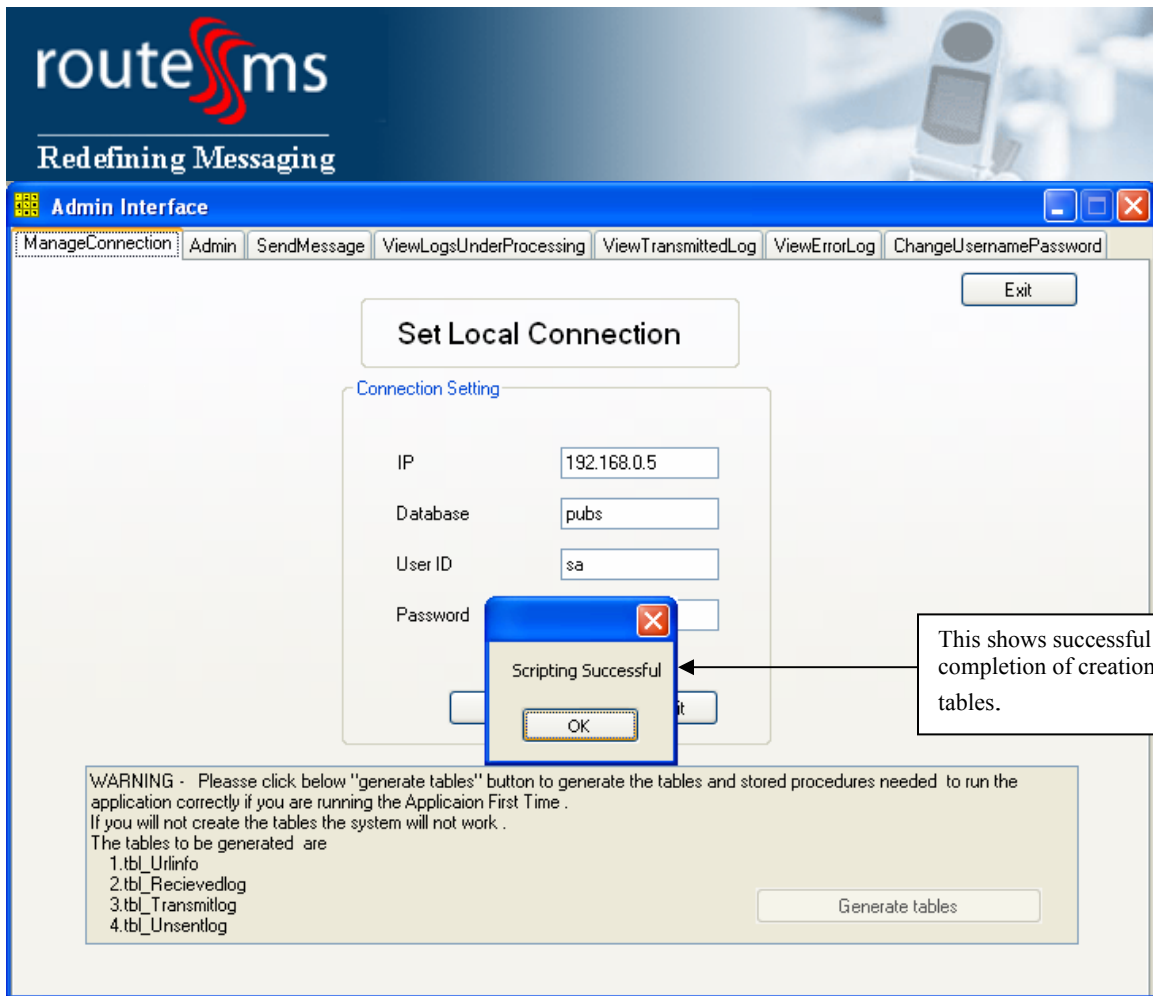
routesms
Redefining Messaging

Admin Interface

ManageConnection | Admin | SendMessage | ViewLogsUnderProcessing | ViewTransmittedLog | ViewErrorLog | ChangeUsernamePassword

Exit

Set Local Connection

Connection Setting

IP 192.168.0.5

Database pubs

User ID sa

Password

Scripting Successful

OK

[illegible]it

This shows successful completion of creation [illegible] tables.

WARNING - Pleasse click below "generate tables" button to generate the tables and stored procedures needed to run the application correctly if you are running the Applicaion First Time .
If you will not create the tables the system will not work .
The tables to be generated are
1.tbl_Urlinfo
2.tbl_Recievedlog
3.tbl_Transmitlog
4.tbl_Unsentlog

Generate tables